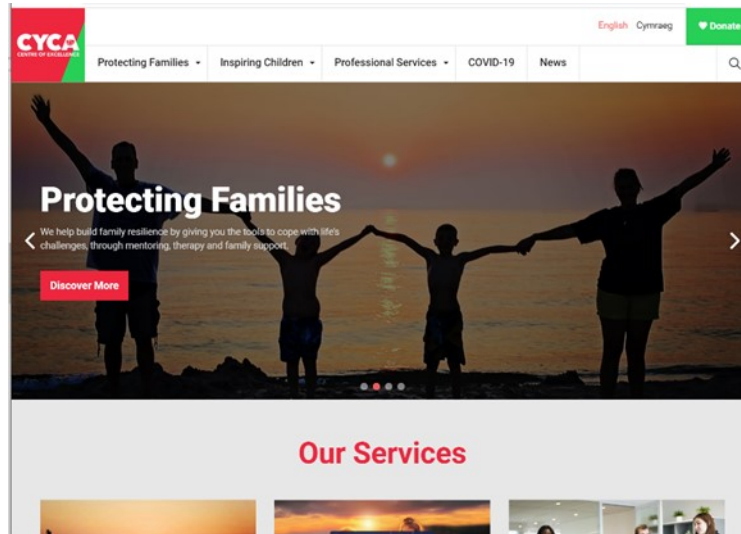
CYCA
CENTRE OF EXCELLENCE

English Cymraeg

Donate

Protecting Families Inspiring Children Professional Services COVID-19 News

Protecting Families

We help build family resilience by giving you the tools to cope with life's challenges, through mentoring, therapy and family support.

Discover More

Our Services